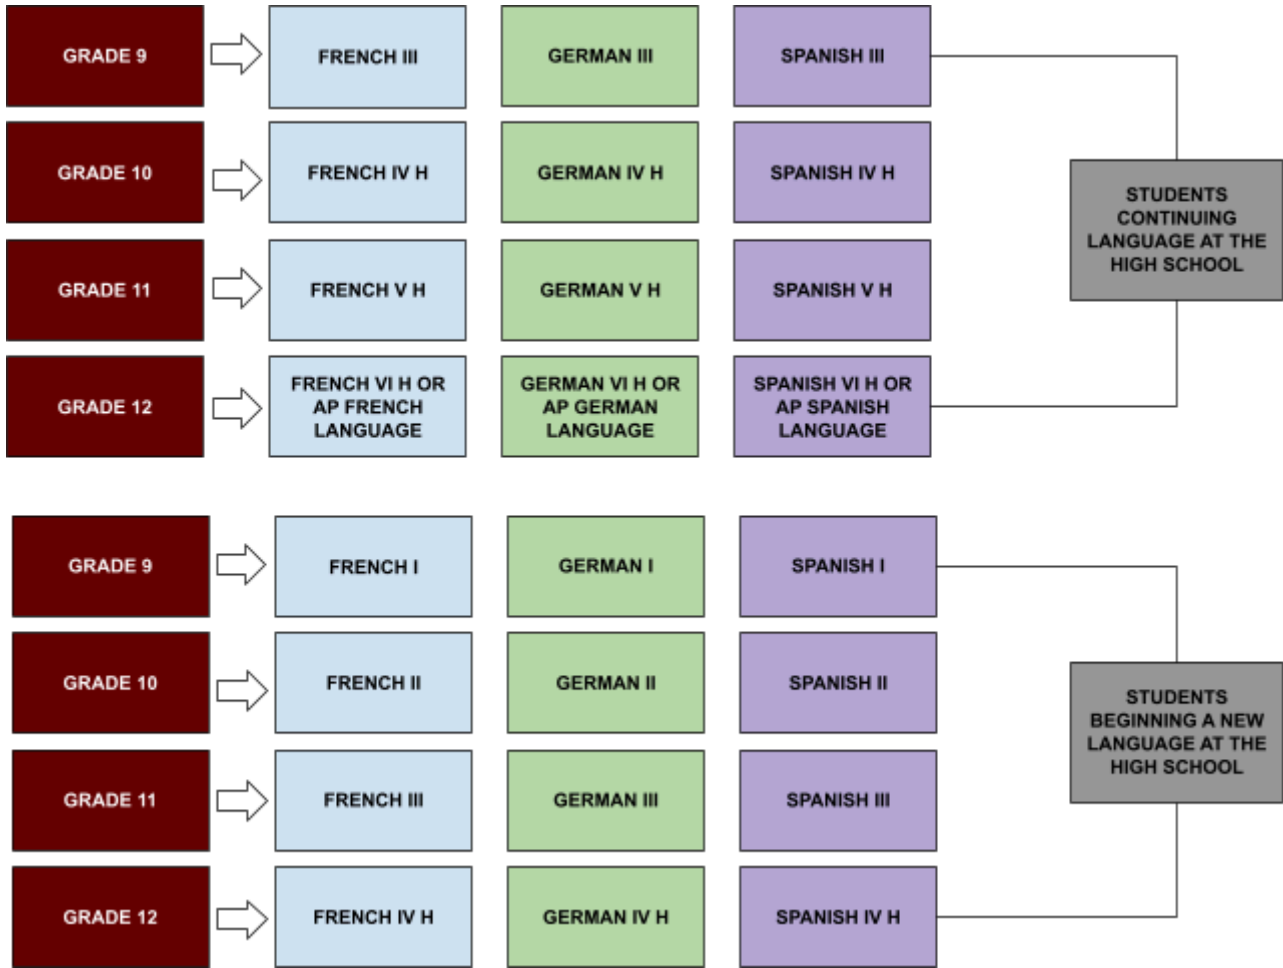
GRADE 9
FRENCH III
GERMAN III
SPANISH III

GRADE 10
FRENCH IV H
GERMAN IV H
SPANISH IV H

GRADE 11
FRENCH V H
GERMAN V H
SPANISH V H

GRADE 12
FRENCH VI H OR AP FRENCH LANGUAGE
GERMAN VI H OR AP GERMAN LANGUAGE
SPANISH VI H OR AP SPANISH LANGUAGE

STUDENTS CONTINUING LANGUAGE AT THE HIGH SCHOOL

GRADE 9
FRENCH I
GERMAN I
SPANISH I

GRADE 10
FRENCH II
GERMAN II
SPANISH II

GRADE 11
FRENCH III
GERMAN III
SPANISH III

GRADE 12
FRENCH IV H
GERMAN IV H
SPANISH IV H

STUDENTS BEGINNING A NEW LANGUAGE AT THE HIGH SCHOOL